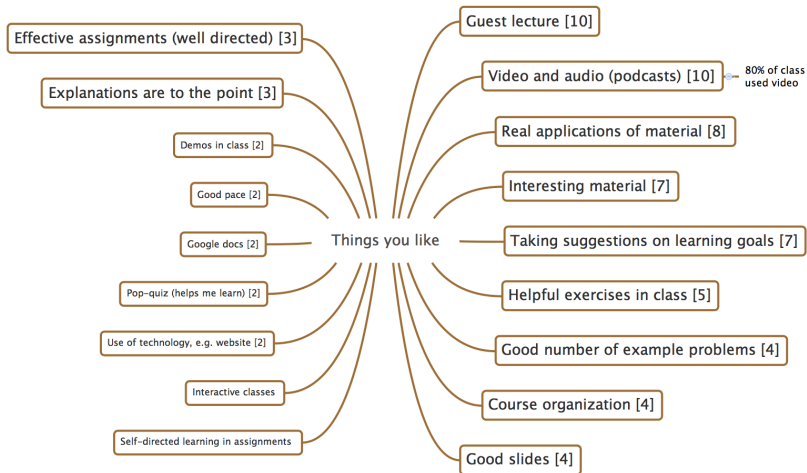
Things you like

Guest lecture [10]

Effective assignments (well directed) [3]

Video and audio (podcasts) [10]

80% of class used video

Explanations are to the point [3]

Real applications of material [8]

Demos in class [2]

Interesting material [7]

Good pace [2]

Google docs [2]

Taking suggestions on learning goals [7]

Pop-quiz (helps me learn) [2]

Helpful exercises in class [5]

Use of technology, e.g. website [2]

Good number of example problems [4]

Interactive classes

Course organization [4]

Self-directed learning in assignments

Good slides [4]